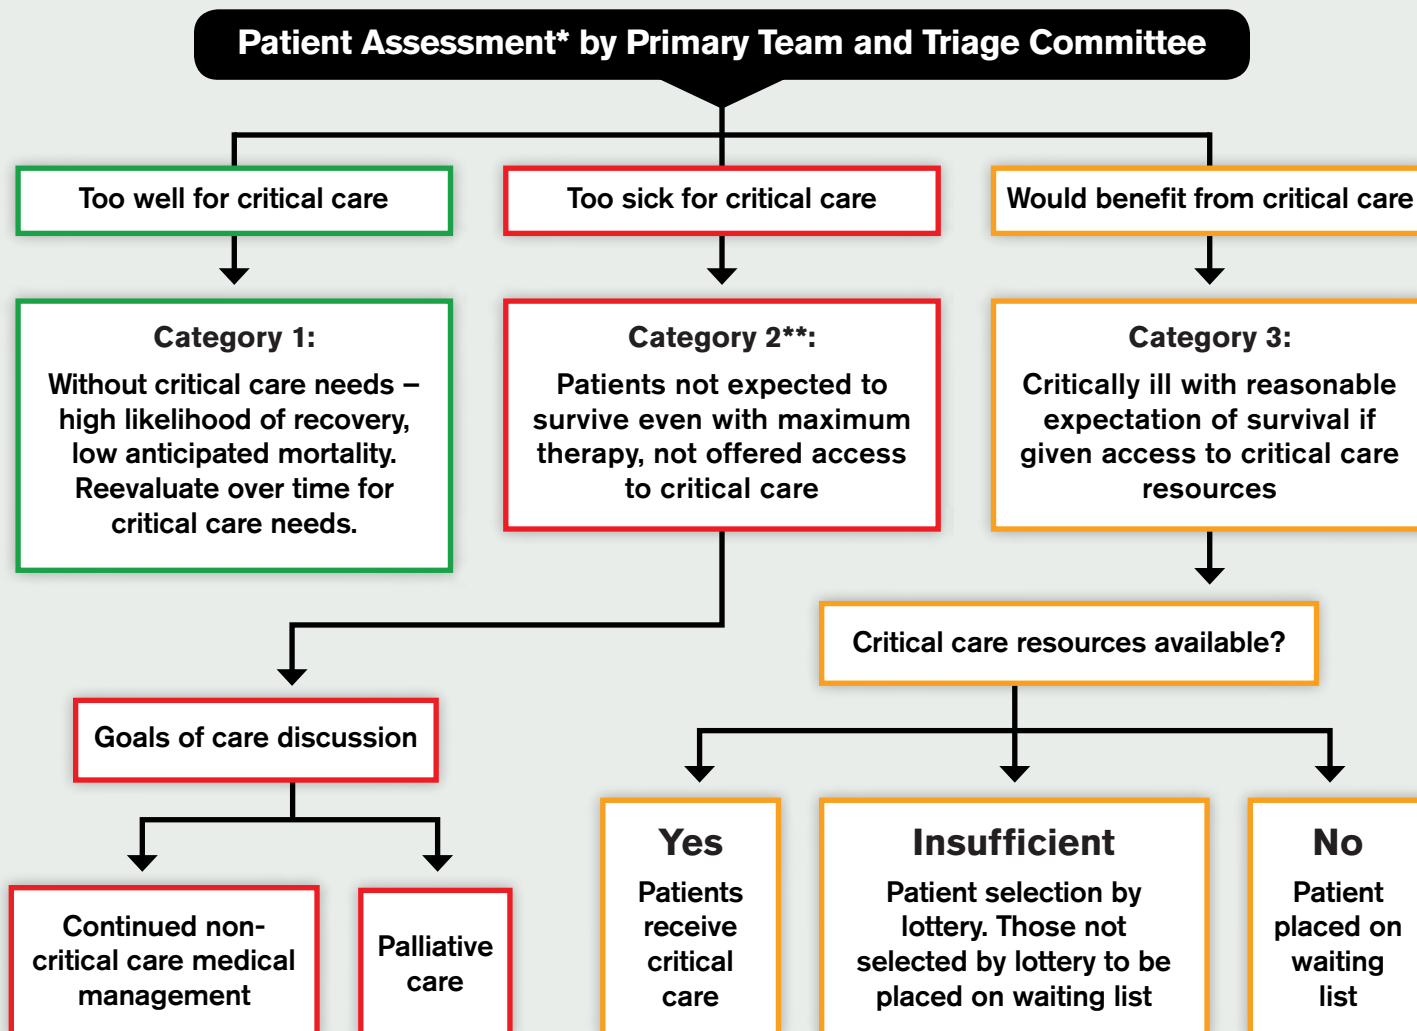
Patient Assessment* by Primary Team and Triage Committee

Too well for critical care

Too sick for critical care

Would benefit from critical care

Category 1:
Without critical care needs – high likelihood of recovery, low anticipated mortality. Reevaluate over time for critical care needs.

Category 2**:
Patients not expected to survive even with maximum therapy, not offered access to critical care

Category 3:
Critically ill with reasonable expectation of survival if given access to critical care resources

Critical care resources available?

Goals of care discussion

Yes
Patients receive critical care

Insufficient
Patient selection by lottery. Those not selected by lottery to be placed on waiting list

No
Patient placed on waiting list

Continued non-critical care medical management

Palliative care